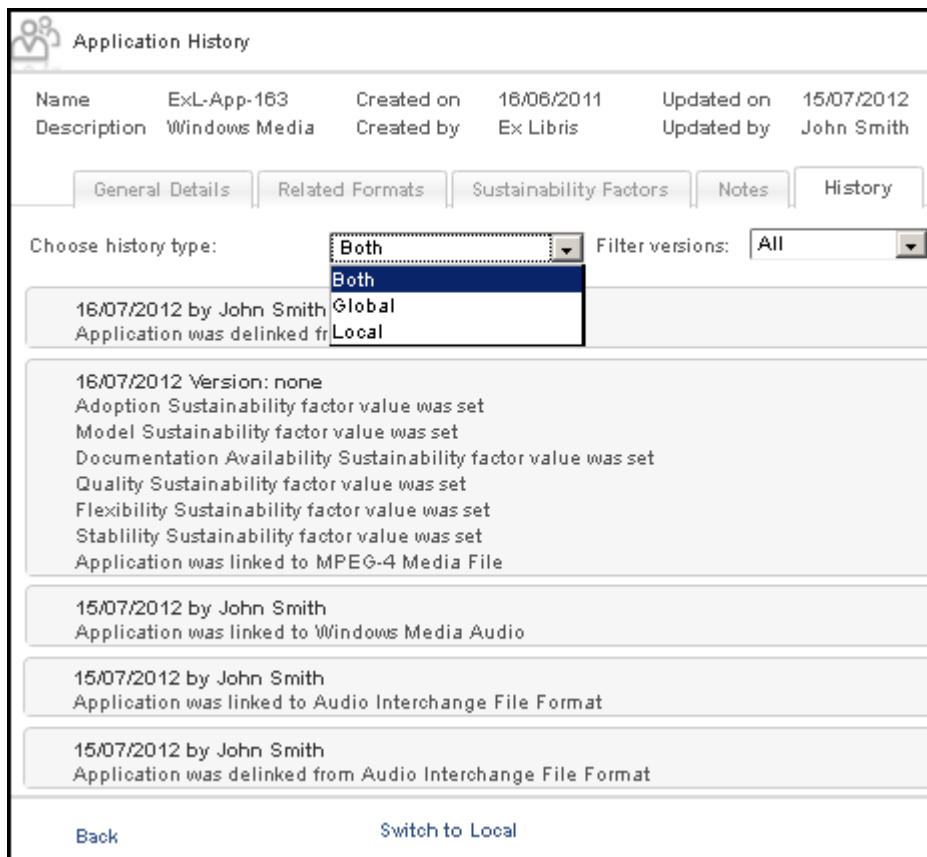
Application History

| Name | ExL-App-163 | Created on | 16/06/2011 | Updated on | 15/07/2012 |
|---|---|---|---|---|---|
| Description | Windows Media | Created by | Ex Libris | Updated by | John Smith |

General Details | Related Formats | Sustainability Factors | Notes | History

Choose history type: Both

Both
Global
Local

Filter versions: All

16/07/2012 by John Smith
Application was delinked fr

16/07/2012 Version: none
Adoption Sustainability factor value was set
Model Sustainability factor value was set
Documentation Availability Sustainability factor value was set
Quality Sustainability factor value was set
Flexibility Sustainability factor value was set
Stablility Sustainability factor value was set
Application was linked to MPEG-4 Media File

15/07/2012 by John Smith
Application was linked to Windows Media Audio

15/07/2012 by John Smith
Application was linked to Audio Interchange File Format

15/07/2012 by John Smith
Application was delinked from Audio Interchange File Format

Back

Switch to Local